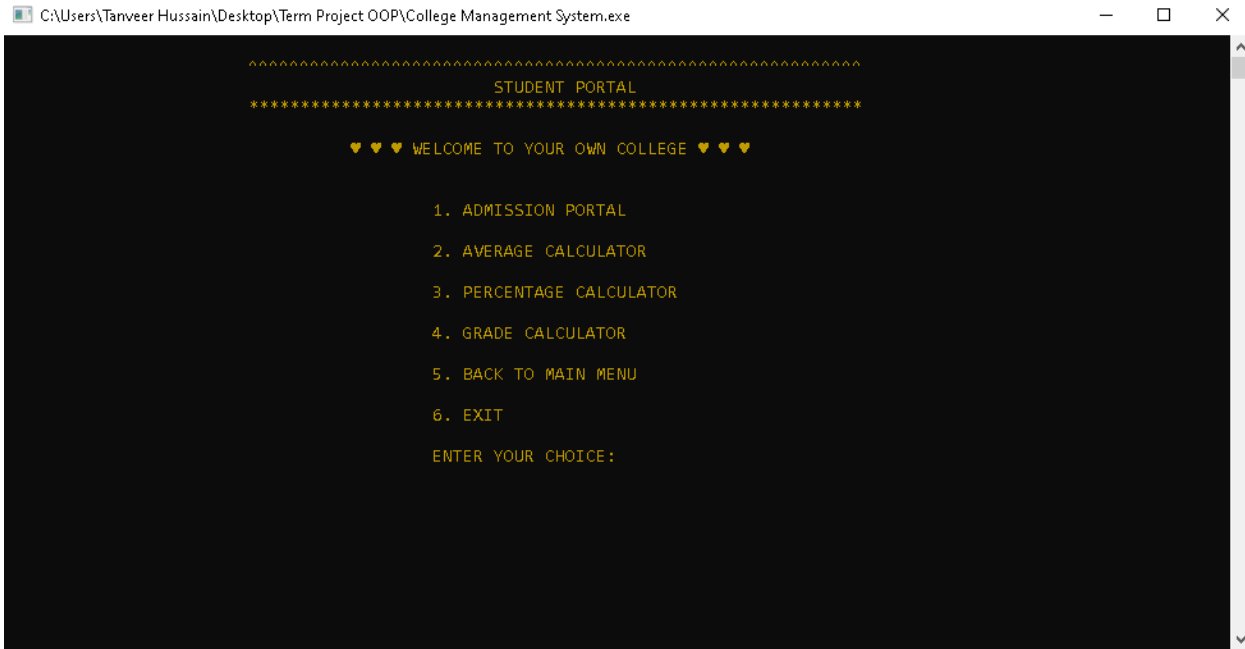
C:\Users\Tanveer Hussain\Desktop\Term Project OOP\College Management System.exe

^^^^^^^^^^^^^^^^^^^^^^^^^^^^^^^^^^^^^^^^^^^^^^^^^^^^^^^^^^^^
STUDENT PORTAL
************************************************************

♥ ♥ ♥ WELCOME TO YOUR OWN COLLEGE ♥ ♥ ♥

1. ADMISSION PORTAL

2. AVERAGE CALCULATOR

3. PERCENTAGE CALCULATOR

4. GRADE CALCULATOR

5. BACK TO MAIN MENU

6. EXIT

ENTER YOUR CHOICE: